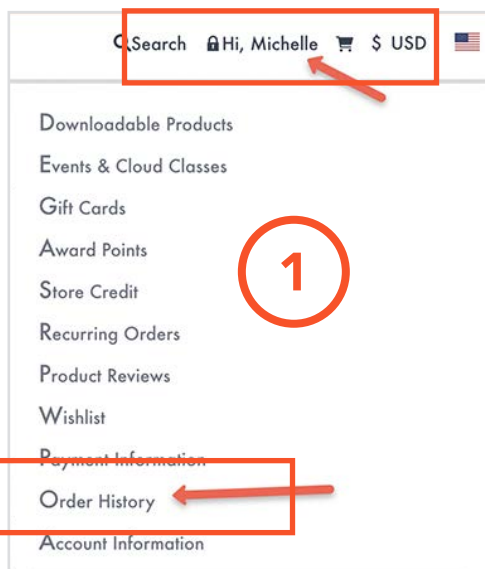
Search Hi, Michelle $ USD

Downloadable Products
Events & Cloud Classes
Gift Cards
Award Points
Store Credit
Recurring Orders
Product Reviews
Wishlist
Payment Information
Order History
Account Information

1